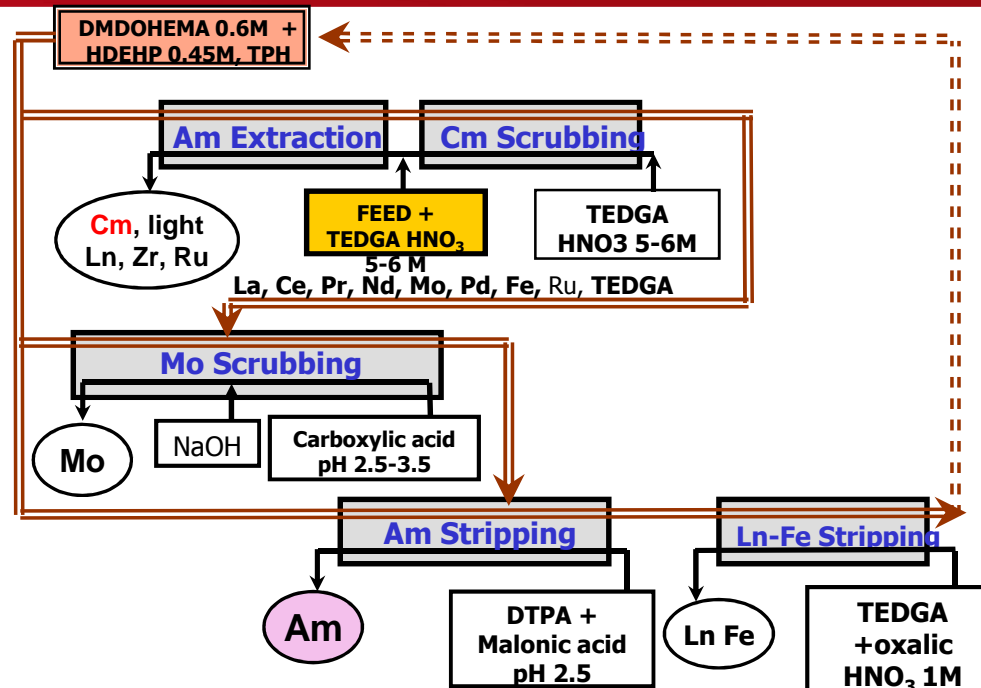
DMDOHEMA 0.6M + HDEHP 0.45M, TPH

Am Extraction

Cm Scrubbing

Cm, light Ln, Zr, Ru

FEED + TEDGA $HNO_3$ 5-6 M

TEDGA HNO3 5-6M

La, Ce, Pr, Nd, Mo, Pd, Fe, Ru, TEDGA

Mo Scrubbing

Mo

NaOH

Carboxylic acid pH 2.5-3.5

Am Stripping

Ln-Fe Stripping

Am

DTPA + Malonic acid pH 2.5

Ln Fe

TEDGA +oxalic $HNO_3$ 1M